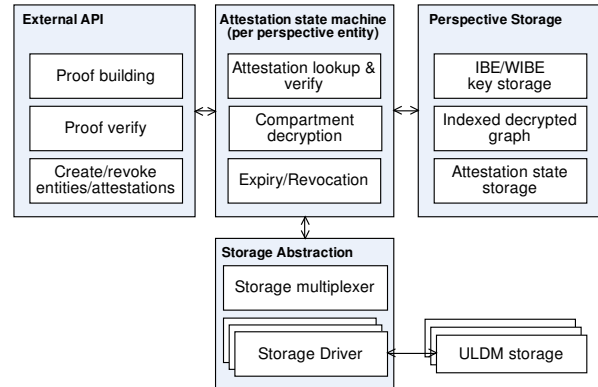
External API

Proof building

Proof verify

Create/revoke entities/attestations

Attestation state machine (per perspective entity)

Attestation lookup & verify

Compartment decryption

Expiry/Revocation

Perspective Storage

IBE/WIBE key storage

Indexed decrypted graph

Attestation state storage

Storage Abstraction

Storage multiplexer

Storage Driver

ULDM storage